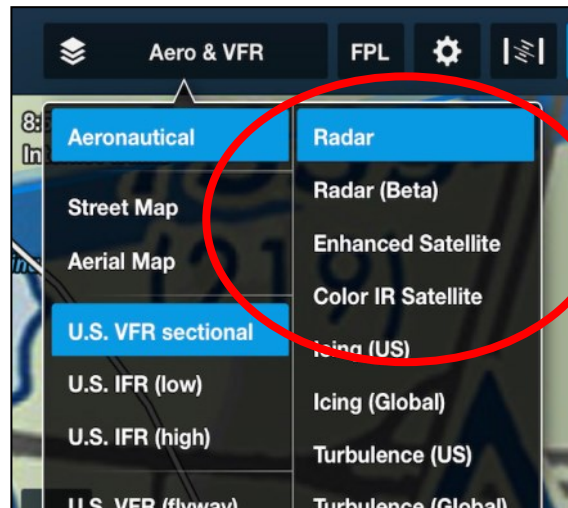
Aero & VFR

FPL

Aeronautical

Street Map

Aerial Map

U.S. VFR sectional

U.S. IFR (low)

U.S. IFR (high)

U.S. VFR (flyway)

Radar

Radar (Beta)

Enhanced Satellite

Color IR Satellite

Icing (US)

Icing (Global)

Turbulence (US)

Turbulence (Global)